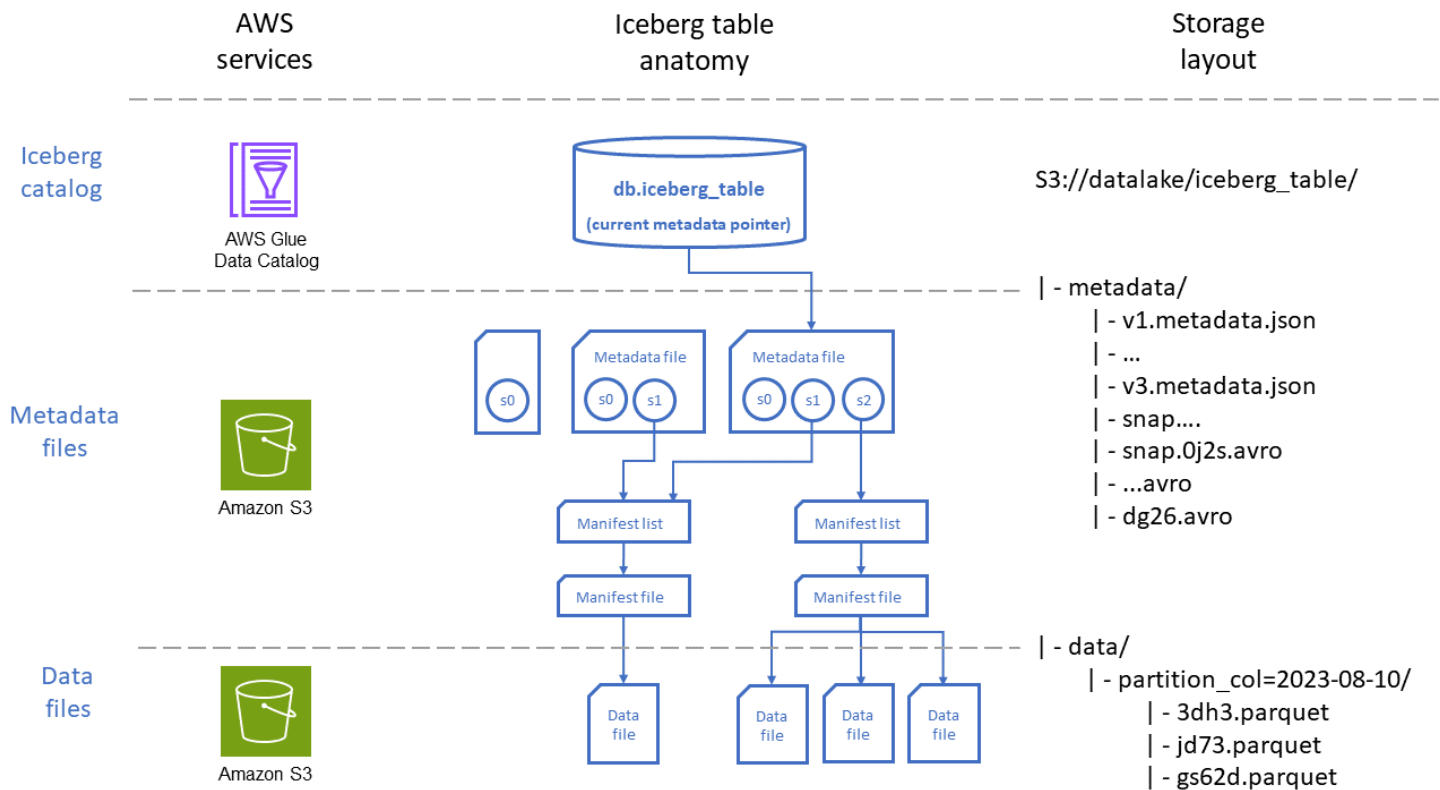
AWS services

Iceberg table anatomy

Storage layout

Iceberg catalog

AWS Glue Data Catalog

db.iceberg_table
(current metadata pointer)

S3://datalake/iceberg_table/

| - metadata/
| - v1.metadata.json
| - …
| - v3.metadata.json
| - snap….
| - snap.0j2s.avro
| - …avro
| - dg26.avro

Metadata files

Amazon S3

s0

Metadata file
s0 s1

Metadata file
s0 s1 s2

Manifest list

Manifest list

Manifest file

Manifest file

| - data/
| - partition_col=2023-08-10/
| - 3dh3.parquet
| - jd73.parquet
| - gs62d.parquet

Data files

Amazon S3

Data file

Data file

Data file

Data file